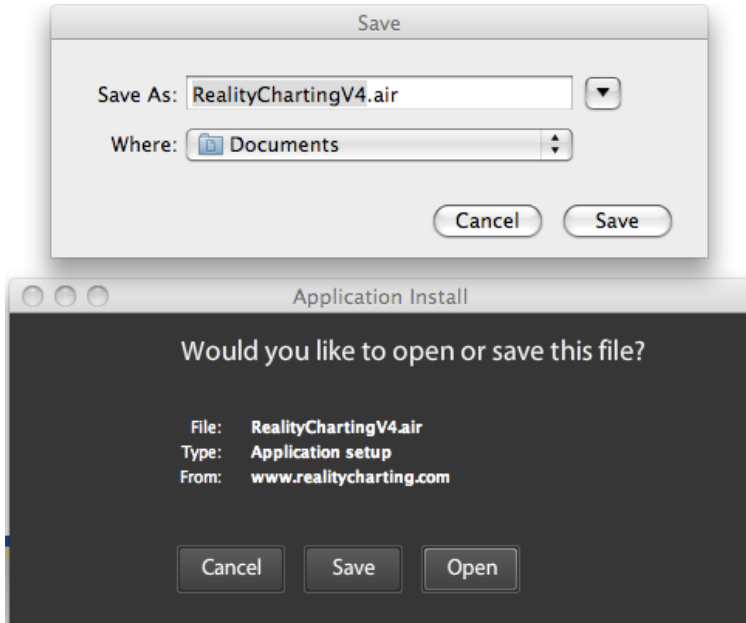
Save

Save As: RealityChartingV4.air

Where: Documents

Cancel Save

Application Install

Would you like to open or save this file?

File: RealityChartingV4.air
Type: Application setup
From: www.realitycharting.com

Cancel Save Open